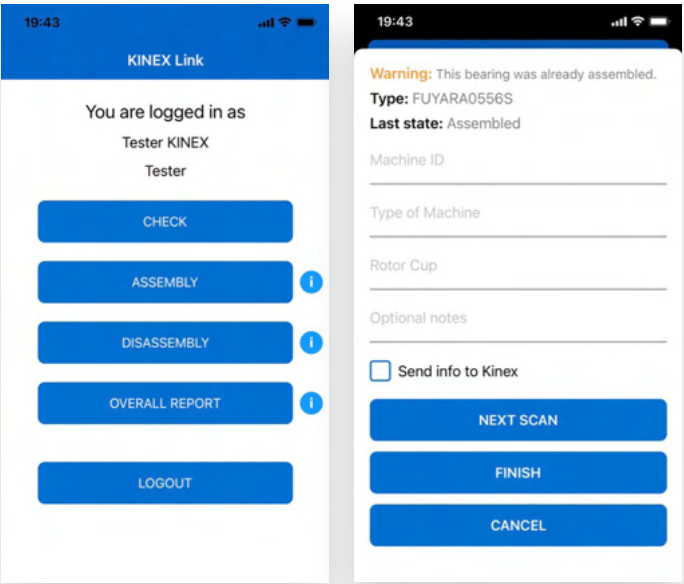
19:43

KINEX Link

You are logged in as

Tester KINEX

Tester

CHECK

ASSEMBLY

DISASSEMBLY

OVERALL REPORT

LOGOUT

19:43

Warning: This bearing was already assembled.

Type: FUYARA0556S

Last state: Assembled

Machine ID

Type of Machine

Rotor Cup

Optional notes

Send info to Kinex

NEXT SCAN

FINISH

CANCEL